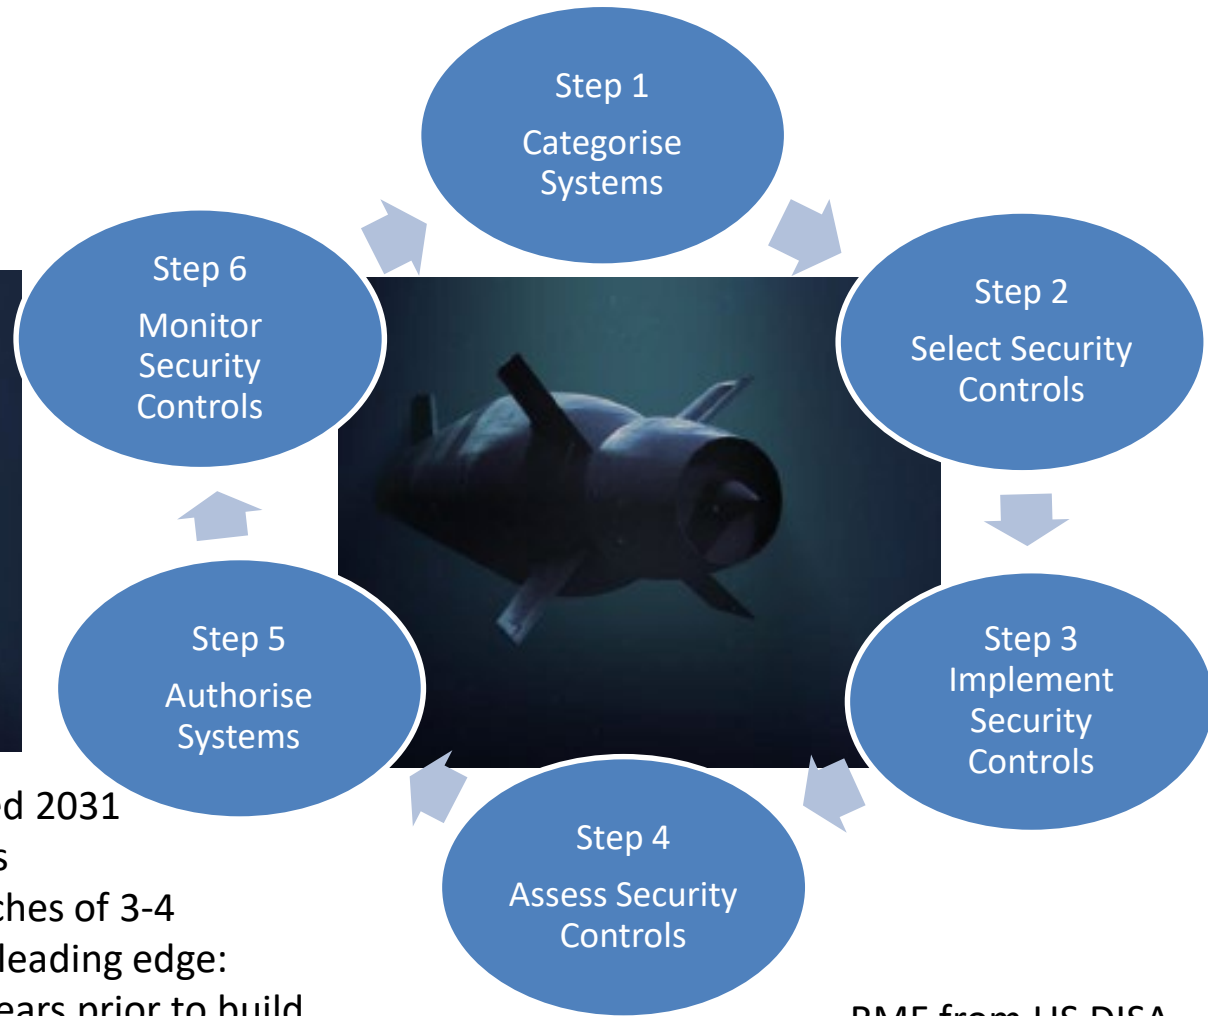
Step 1
Categorise Systems

Step 2
Select Security Controls

Step 3
Implement Security Controls

Step 4
Assess Security Controls

Step 5
Authorise Systems

Step 6
Monitor Security Controls

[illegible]d 2031
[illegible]s
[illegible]ches of 3-4
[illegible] leading edge:
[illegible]ears prior to build

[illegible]MF from US DISA